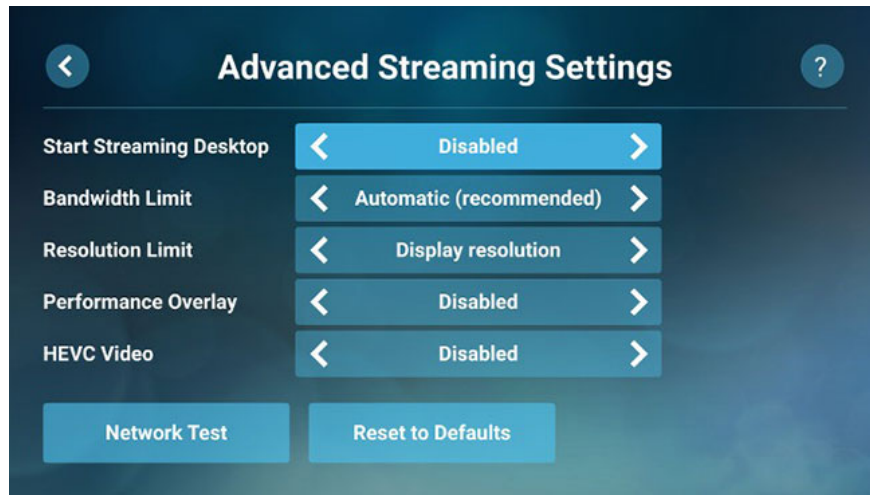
Advanced Streaming Settings

?

Start Streaming Desktop | Disabled
Bandwidth Limit | Automatic (recommended)
Resolution Limit | Display resolution
Performance Overlay | Disabled
HEVC Video | Disabled

Network Test

Reset to Defaults